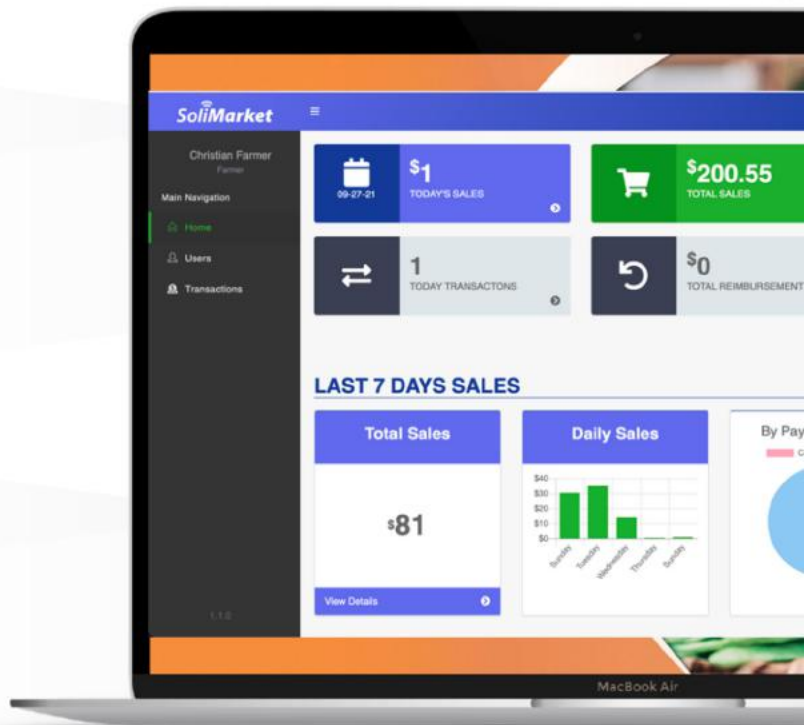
SoliMarket
≡
Christian Farmer
Farmer
Main Navigation
Home
Users
Transactions
09-27-21
$1
TODAY'S SALES
$200.55
TOTAL SALES
1
TODAY TRANSACTONS
$0
TOTAL REIMBURSEMENT
LAST 7 DAYS SALES
Total Sales
$81
View Details
Daily Sales
$40
$30
$20
$10
$0
Sunday
Tuesday
Wednesday
Thursday
Sunday
By Pay
C
1.1.0
MacBook Air